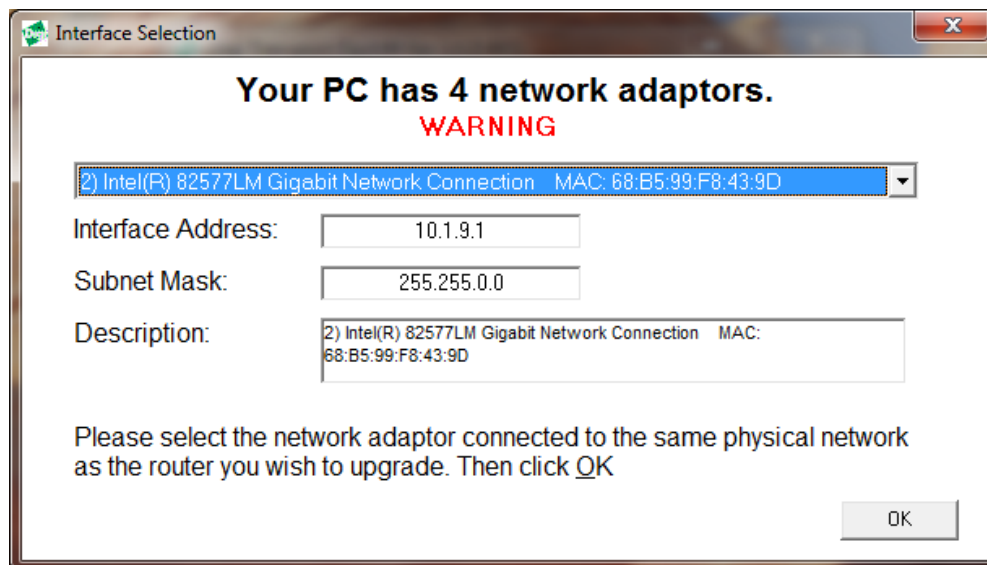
Interface Selection

Your PC has 4 network adaptors.
WARNING

2) Intel(R) 82577LM Gigabit Network Connection MAC: 68:B5:99:F8:43:9D

Interface Address: 10.1.9.1

Subnet Mask: 255.255.0.0

Description: 2) Intel(R) 82577LM Gigabit Network Connection MAC: 68:B5:99:F8:43:9D

Please select the network adaptor connected to the same physical network as the router you wish to upgrade. Then click OK

OK